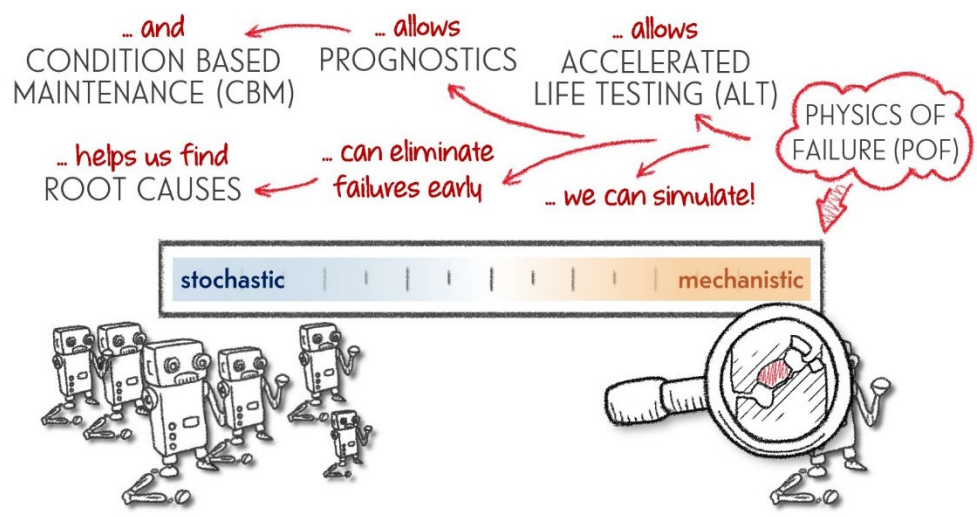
... and
CONDITION BASED MAINTENANCE (CBM)

... allows
PROGNOSTICS

... allows
ACCELERATED LIFE TESTING (ALT)

PHYSICS OF FAILURE (POF)

... helps us find
ROOT CAUSES

... can eliminate failures early

... we can simulate!

stochastic

mechanistic